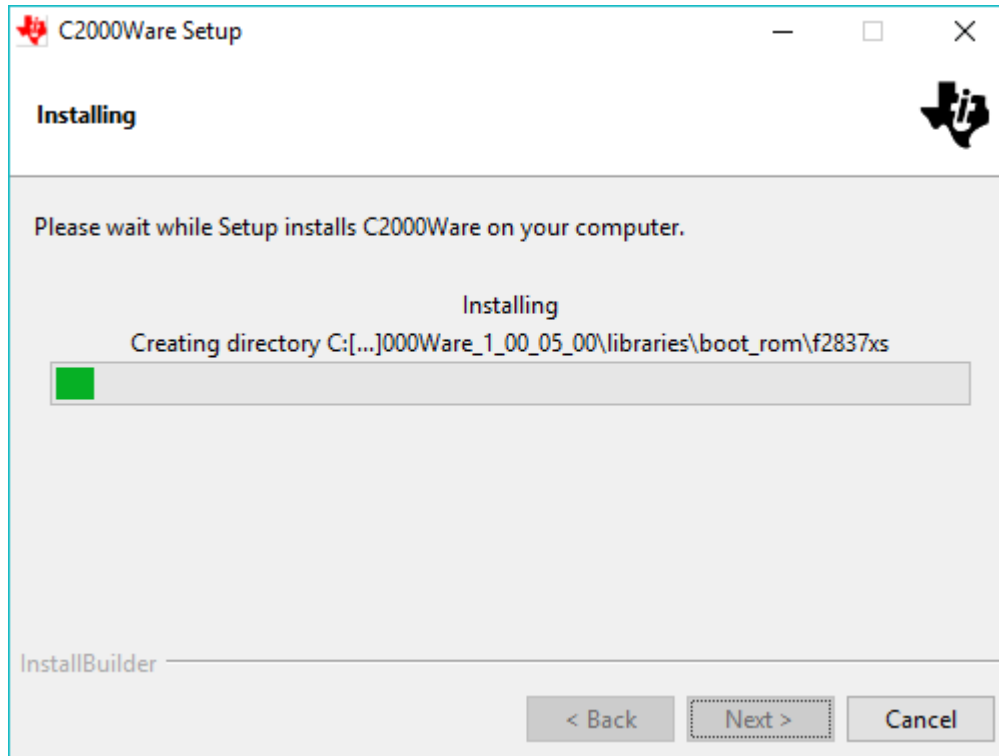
C2000Ware Setup

Installing

Please wait while Setup installs C2000Ware on your computer.

Installing

Creating directory C:[...]000Ware_1_00_05_00\libraries\boot_rom\f2837xs

InstallBuilder

< Back

Next >

Cancel